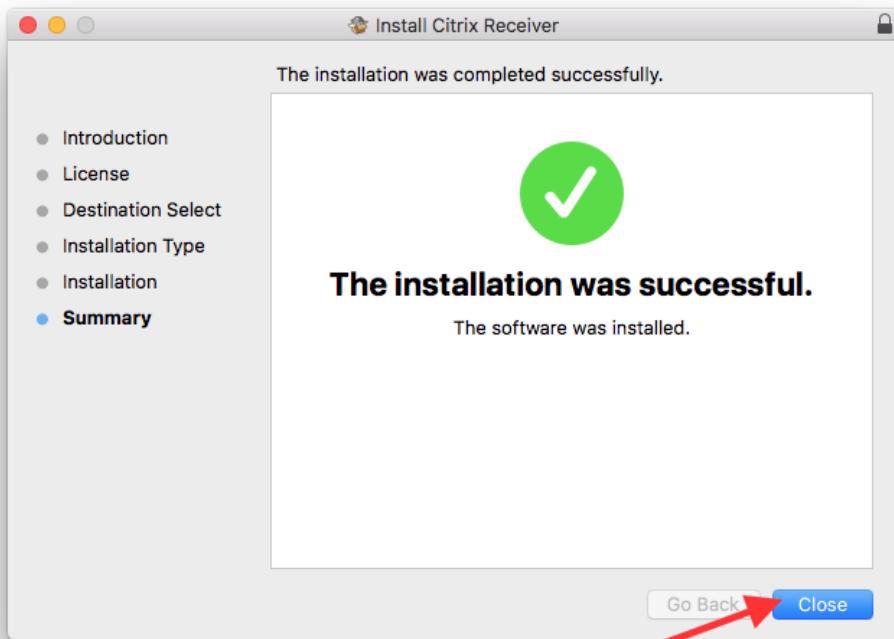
Install Citrix Receiver

The installation was completed successfully.

Introduction
License
Destination Select
Installation Type
Installation
Summary

The installation was successful.

The software was installed.

Go Back
Close